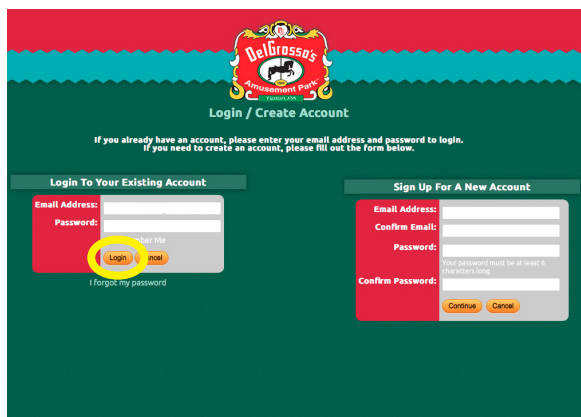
DelGrosso's
Amusement Park
Tipton, PA

Login / Create Account

If you already have an account, please enter your email address and password to login.
If you need to create an account, please fill out the form below.

Login To Your Existing Account

Email Address:
Password:
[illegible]mber Me
Login
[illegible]ncel
I forgot my password

Sign Up For A New Account

Email Address:
Confirm Email:
Password:
Your password must be at least 6 characters long
Confirm Password:
Continue
Cancel